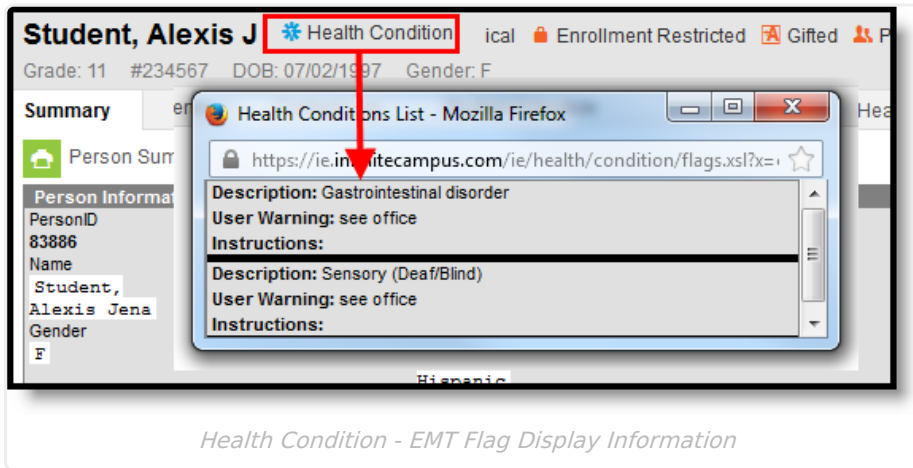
Student, Alexis J  Health Condition  ical  Enrollment Restricted  Gifted  P

Grade: 11  #234567  DOB: 07/02/1997  Gender: F

Summary  en  Hea

Person Sum

Person Informat

PersonID

83886

Name

Student, Alexis Jena

Gender

F

Hispanic

Health Conditions List - Mozilla Firefox

https://ie.in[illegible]itecampus.com/ie/health/condition/flags.xsl?x=

Description: Gastrointestinal disorder

User Warning: see office

Instructions:

Description: Sensory (Deaf/Blind)

User Warning: see office

Instructions:

Health Condition - EMT Flag Display Information